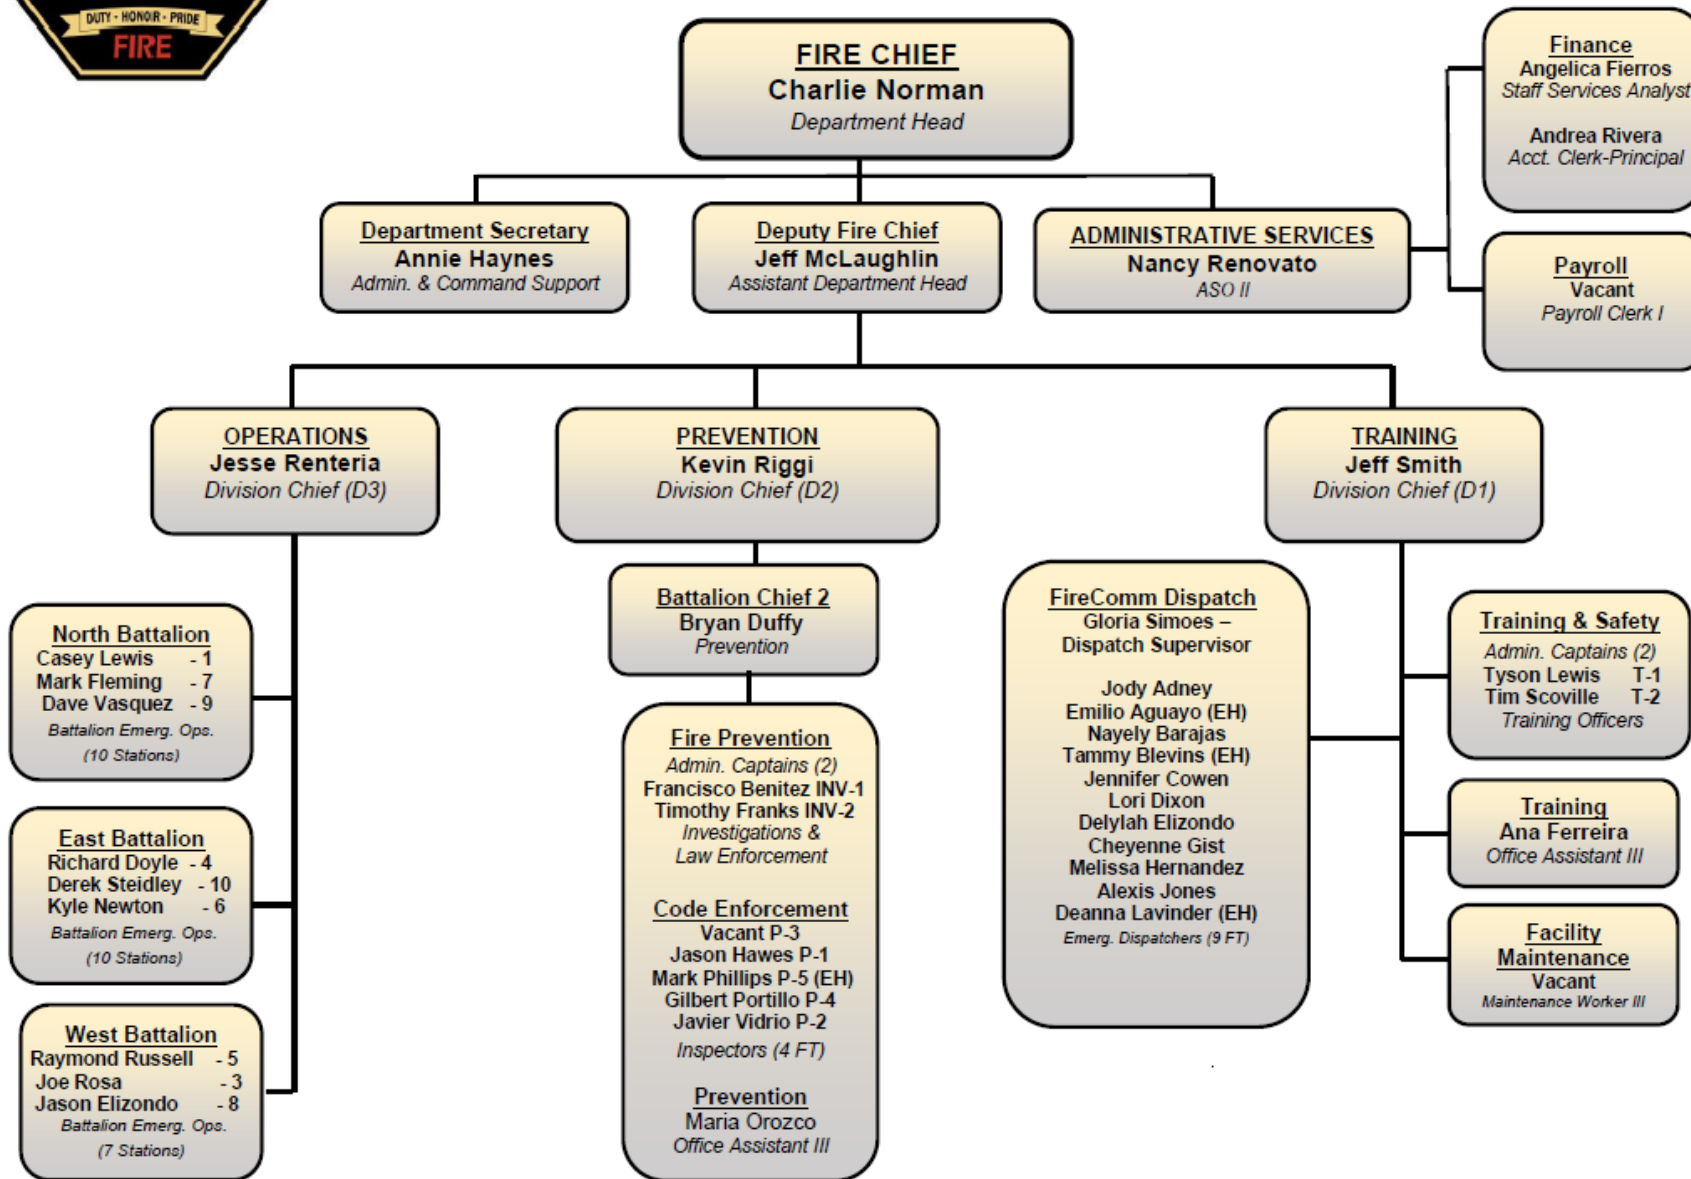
DUTY · HONOR · PRIDE
FIRE

FIRE CHIEF
Charlie Norman
Department Head

Finance
Angelica Fierros
Staff Services Analyst

Andrea Rivera
Acct. Clerk-Principal

Department Secretary
Annie Haynes
Admin. & Command Support

Deputy Fire Chief
Jeff McLaughlin
Assistant Department Head

ADMINISTRATIVE SERVICES
Nancy Renovato
ASO II

Payroll
Vacant
Payroll Clerk I

OPERATIONS
Jesse Renteria
Division Chief (D3)

PREVENTION
Kevin Riggi
Division Chief (D2)

TRAINING
Jeff Smith
Division Chief (D1)

North Battalion
Casey Lewis - 1
Mark Fleming - 7
Dave Vasquez - 9
Battalion Emerg. Ops.
(10 Stations)

East Battalion
Richard Doyle - 4
Derek Steidley - 10
Kyle Newton - 6
Battalion Emerg. Ops.
(10 Stations)

West Battalion
Raymond Russell - 5
Joe Rosa - 3
Jason Elizondo - 8
Battalion Emerg. Ops.
(7 Stations)

Battalion Chief 2
Bryan Duffy
Prevention

Fire Prevention
Admin. Captains (2)
Francisco Benitez INV-1
Timothy Franks INV-2
Investigations &
Law Enforcement

Code Enforcement
Vacant P-3
Jason Hawes P-1
Mark Phillips P-5 (EH)
Gilbert Portillo P-4
Javier Vidrio P-2
Inspectors (4 FT)

Prevention
Maria Orozco
Office Assistant III

FireComm Dispatch
Gloria Simoes –
Dispatch Supervisor

Jody Adney
Emilio Aguayo (EH)
Nayely Barajas
Tammy Blevins (EH)
Jennifer Cowen
Lori Dixon
Delylah Elizondo
Cheyenne Gist
Melissa Hernandez
Alexis Jones
Deanna Lavinder (EH)
Emerg. Dispatchers (9 FT)

Training & Safety
Admin. Captains (2)
Tyson Lewis T-1
Tim Scoville T-2
Training Officers

Training
Ana Ferreira
Office Assistant III

Facility
Maintenance
Vacant
Maintenance Worker III